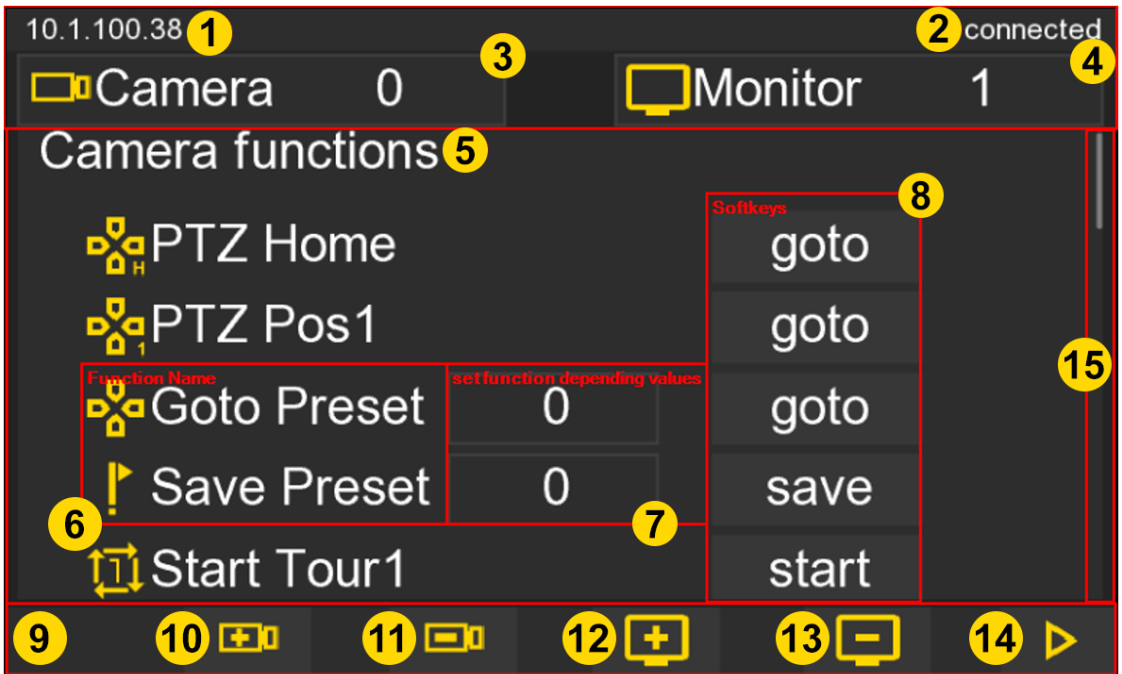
10.1.100.38 1
2 connected
3
4
Camera 0
Monitor 1
Camera functions 5
8
Softkeys
PTZ Home
goto
PTZ Pos1
goto
Function Name
set function depending values
15
Goto Preset
0
goto
Save Preset
0
save
6
7
Start Tour1
start
9
10
11
12
13
14